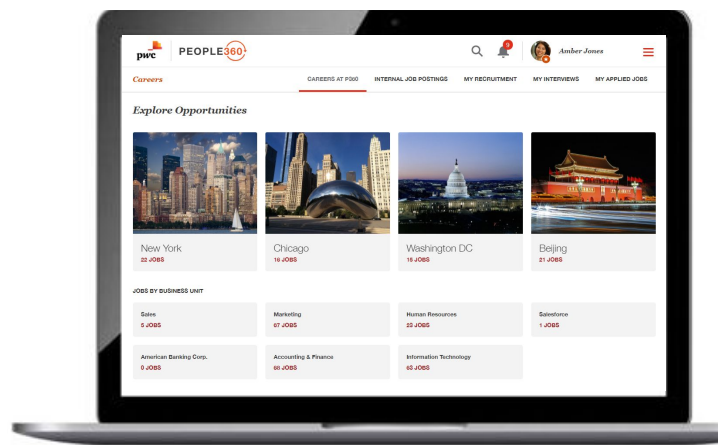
pwc PEOPLE360

9

Amber Jones

Careers

CAREERS AT P360 INTERNAL JOB POSTINGS MY RECRUITMENT MY INTERVIEWS MY APPLIED JOBS

Explore Opportunities

New York
22 JOBS

Chicago
19 JOBS

Washington DC
15 JOBS

Beijing
21 JOBS

JOBS BY BUSINESS UNIT

Sales
5 JOBS

Marketing
67 JOBS

Human Resources
23 JOBS

Salesforce
1 JOBS

American Banking Corp.
0 JOBS

Accounting & Finance
66 JOBS

Information Technology
63 JOBS